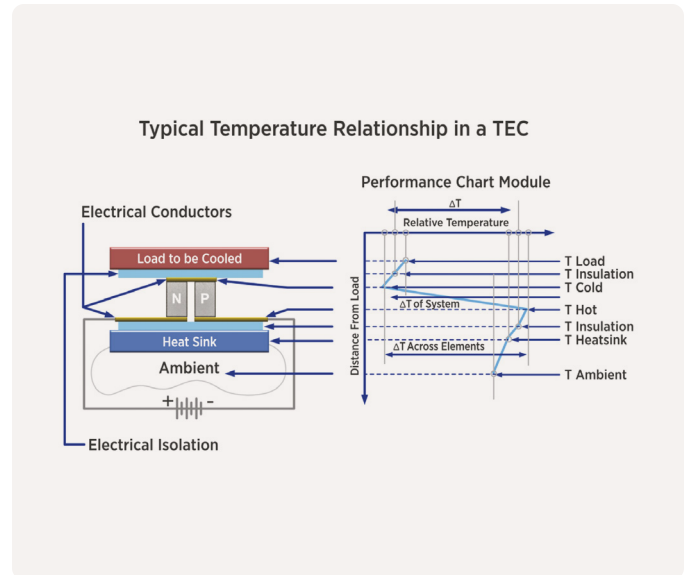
Typical Temperature Relationship in a TEC

Performance Chart Module

Electrical Conductors

Load to be Cooled

N

P

Heat Sink

Ambient

+ -

Electrical Isolation

ΔT

Relative Temperature

Distance From Load

ΔT of System

ΔT Across Elements

T Load

T Insulation

T Cold

T Hot

T Insulation

T Heatsink

T Ambient